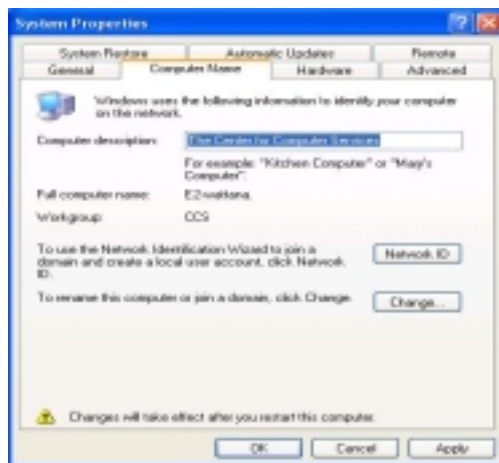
System Properties

System Restore | Automatic Updates | Remote
General | Computer Name | Hardware | Advanced

Windows uses the following information to identify your computer on the network.

Computer description: The Center for Computer Services

For example: "Kitchen Computer" or "Mary's Computer".

Full computer name: E2-waltana

Workgroup: CCS

To use the Network Identification Wizard to join a domain and create a local user account, click Network ID.

Network ID

To rename this computer or join a domain, click Change.

Change...

Changes will take effect after you restart this computer.

OK Cancel Apply